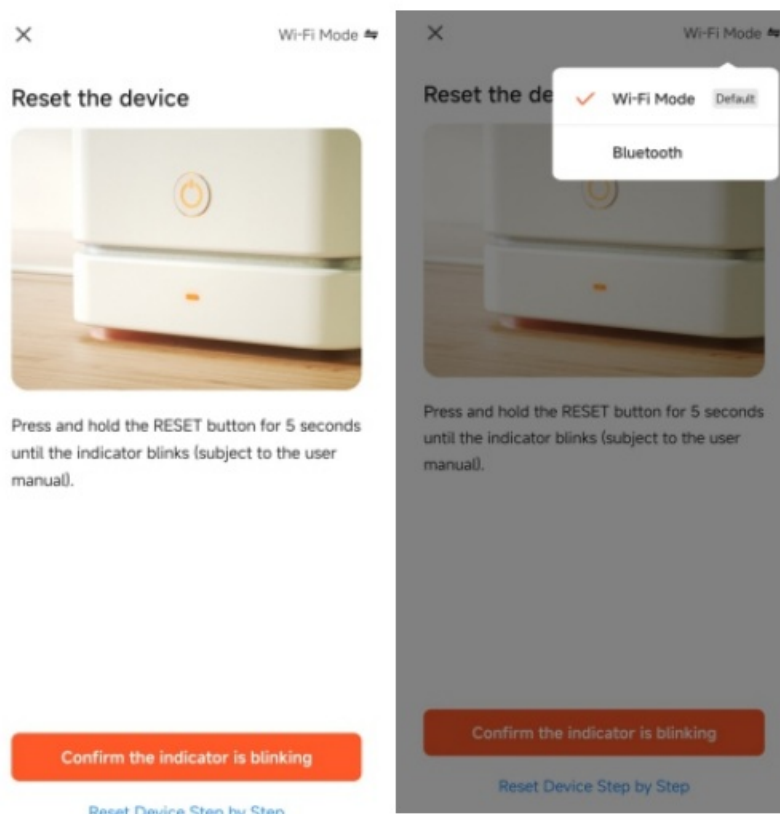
×

Wi-Fi Mode ⇋

Reset the device

Press and hold the RESET button for 5 seconds until the indicator blinks (subject to the user manual).

Confirm the indicator is blinking

Reset Device Step by Step

×

Wi-Fi Mode ⇋

Reset the de

✓ Wi-Fi Mode Default

Bluetooth

Press and hold the RESET button for 5 seconds until the indicator blinks (subject to the user manual).

Confirm the indicator is blinking

Reset Device Step by Step